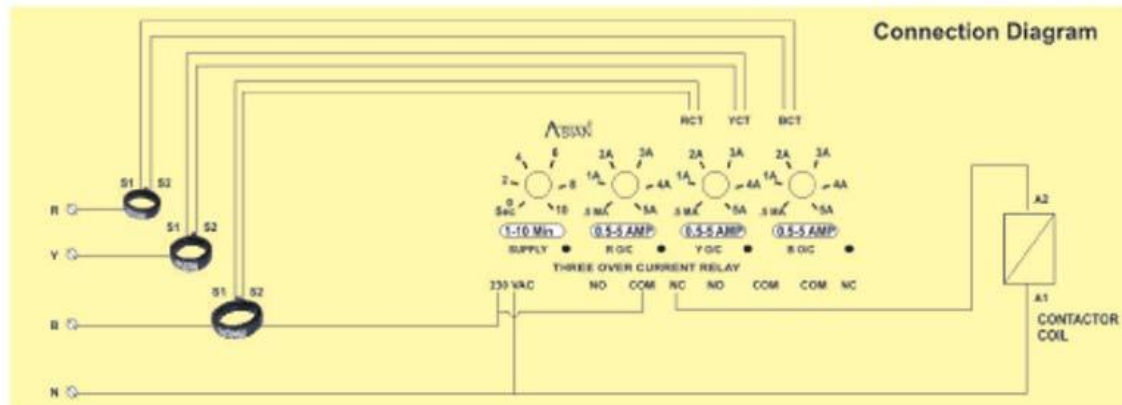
Connection Diagram

RCT YCT BCT

ASIAN

S1 S2
R
S1 S2
Y
S1 S2
B
N

4 6
2 8
0 Sec 10
1-10 Min
SUPPLY

2A 3A
1A 4A
.5 MA 5A
0.5-5 AMP
R O/C

2A 3A
1A 4A
.5 MA 5A
0.5-5 AMP
Y O/C

2A 3A
1A 4A
.5 MA 5A
0.5-5 AMP
B O/C

THREE OVER CURRENT RELAY

230 VAC NO COM NC NO COM COM NC

A2
A1
CONTACTOR COIL